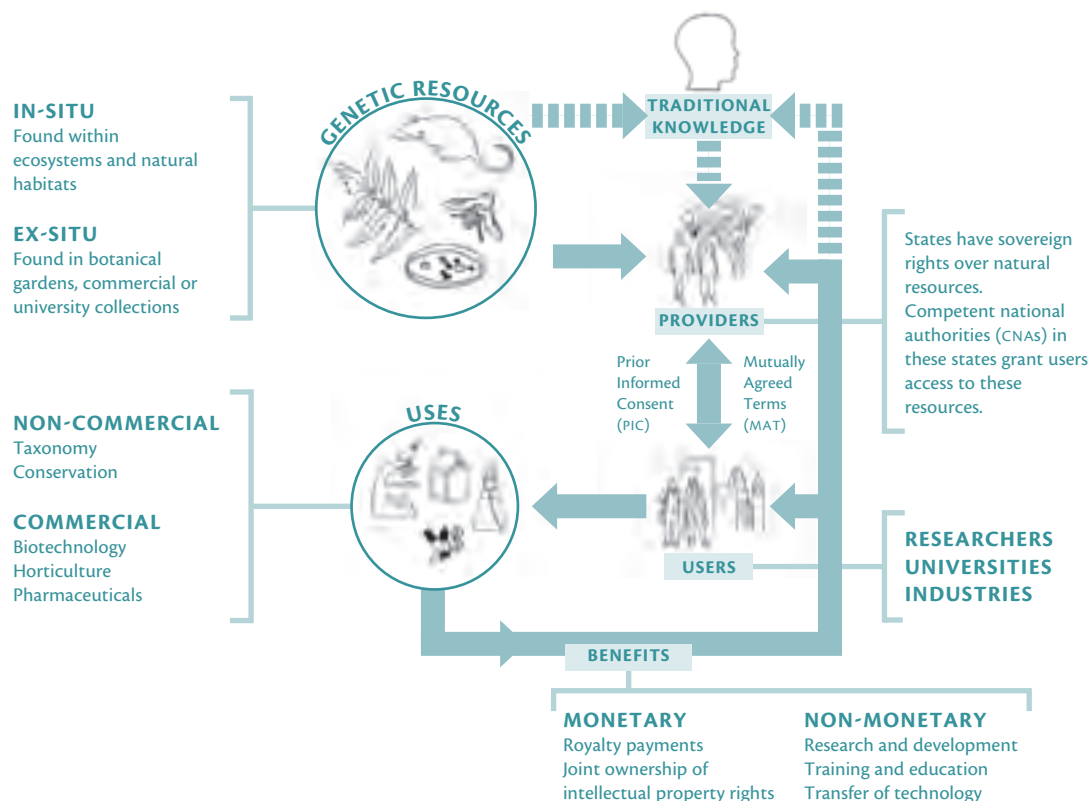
IN-SITU
Found within ecosystems and natural habitats

EX-SITU
Found in botanical gardens, commercial or university collections

GENETIC RESOURCES

TRADITIONAL KNOWLEDGE

PROVIDERS

States have sovereign rights over natural resources.
Competent national authorities (CNAs) in these states grant users access to these resources.

Prior Informed Consent (PIC)

Mutually Agreed Terms (MAT)

NON-COMMERCIAL
Taxonomy
Conservation

COMMERCIAL
Biotechnology
Horticulture
Pharmaceuticals

USES

USERS

RESEARCHERS
UNIVERSITIES
INDUSTRIES

BENEFITS

MONETARY
Royalty payments
Joint ownership of intellectual property rights

NON-MONETARY
Research and development
Training and education
Transfer of technology